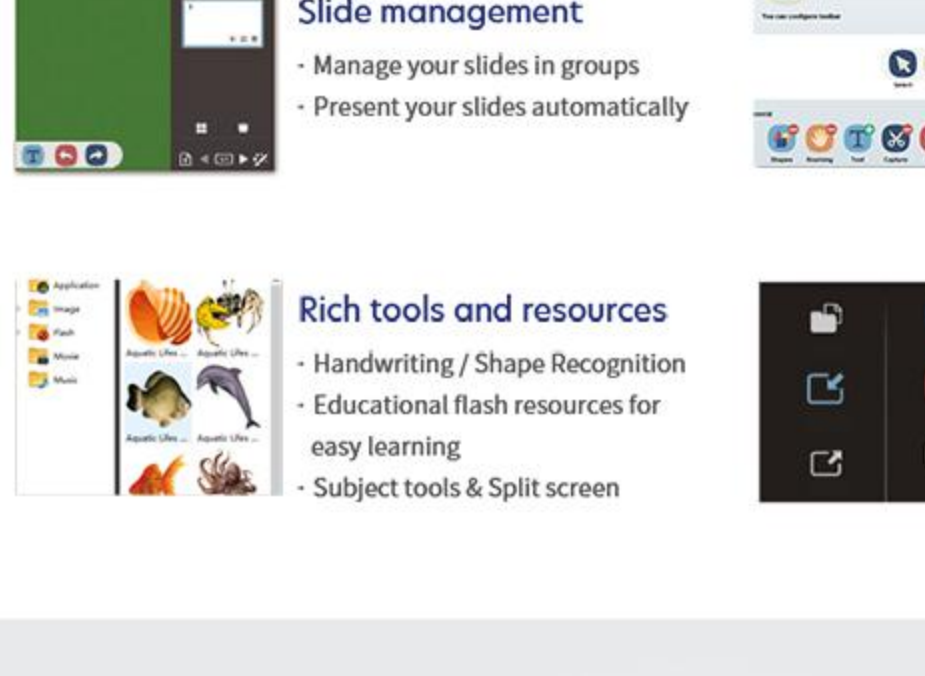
Slide management

- Manage your slides in groups
- Present your slides automatically

Application
Image
Flash
Movie
Music

Aquatic Lifes ...
Aquatic Lifes ...
Aquatic Lifes ...
Aquatic Lifes ...

Rich tools and resources

- Handwriting / Shape Recognition
- Educational flash resources for easy learning
- Subject tools & Split screen